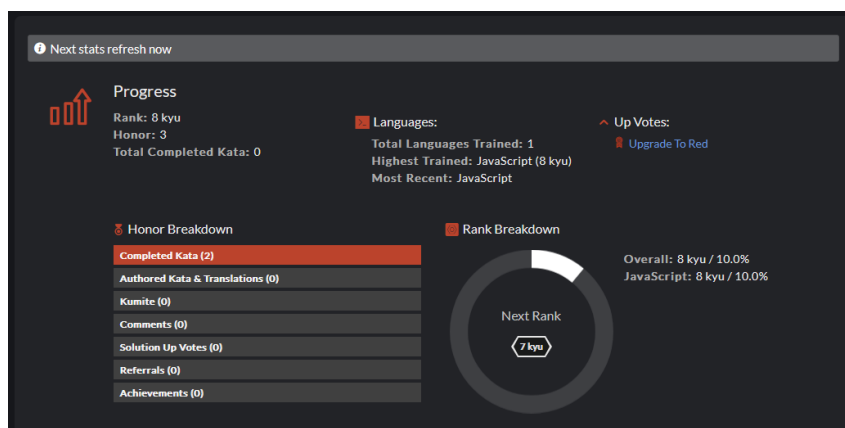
Next stats refresh now

Progress

Rank: 8 kyu
Honor: 3
Total Completed Kata: 0

Languages:

Total Languages Trained: 1
Highest Trained: JavaScript (8 kyu)
Most Recent: JavaScript

Up Votes:

Upgrade To Red

Honor Breakdown

Completed Kata (2)
Authored Kata & Translations (0)
Kumite (0)
Comments (0)
Solution Up Votes (0)
Referrals (0)
Achievements (0)

Rank Breakdown

Next Rank
7 kyu

Overall: 8 kyu / 10.0%
JavaScript: 8 kyu / 10.0%